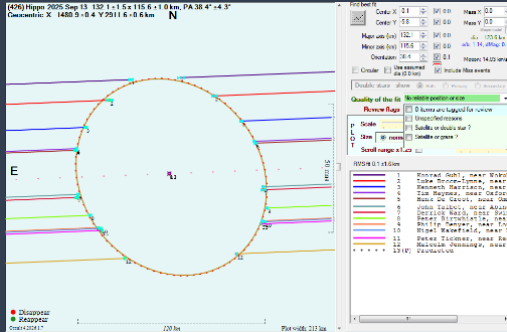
(426) Hippo 2025 Sep 13 132.1 ± 1.5 x 115.6 ± 1.0 km, PA 38.4° ± 4.3°
Geocentric X 1480.9 ± 0.4 Y 2911.6 ± 0.6 km
N
E
51 km
Disappear
Reappear
Occult v4.2025.1.7
120 km
Plot width: 213 km

Find best fit
Center X 2.1
Center Y 5.6
Major axis (km) 132.1
Minor axis (km) 115.6
Orientation 38.4
Mass X
Mass Y
Circular
Use assumed dia (0.0 km)
Include Miss events
Double stars
Quality of the fit
No reliable position or size
Review flags
Scale
Size
Scroll range ±
RMS fit 0.1 ±1.6 km
O-events are flagged for review
Satellite or double star?
Satellite or graze?
1 Konrad Guhl, near Wakd
3 Luke Bruce-Lynne, near
3 Kenneth Harrison, near
4 Tim Haymes, near Oxfor
5 Hume De Gaust, near Ox
6 John Talbot, near Abin
7 Derrick Ward, near Swi
8 Peter Strudwick, near
9 Philip Tanner, near (Ta
10 Nigel Wakefield, near
11 Peter Tickner, near Re
12 Malcolm Jennings, near
13 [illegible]